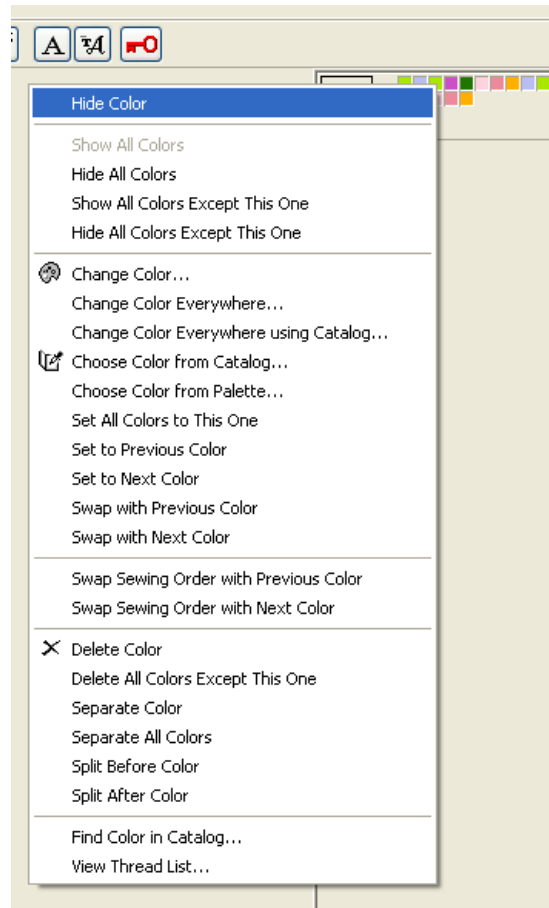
Hide Color

Show All Colors
Hide All Colors
Show All Colors Except This One
Hide All Colors Except This One

Change Color...
Change Color Everywhere...
Change Color Everywhere using Catalog...
Choose Color from Catalog...
Choose Color from Palette...
Set All Colors to This One
Set to Previous Color
Set to Next Color
Swap with Previous Color
Swap with Next Color

Swap Sewing Order with Previous Color
Swap Sewing Order with Next Color

Delete Color
Delete All Colors Except This One
Separate Color
Separate All Colors
Split Before Color
Split After Color

Find Color in Catalog...
View Thread List...